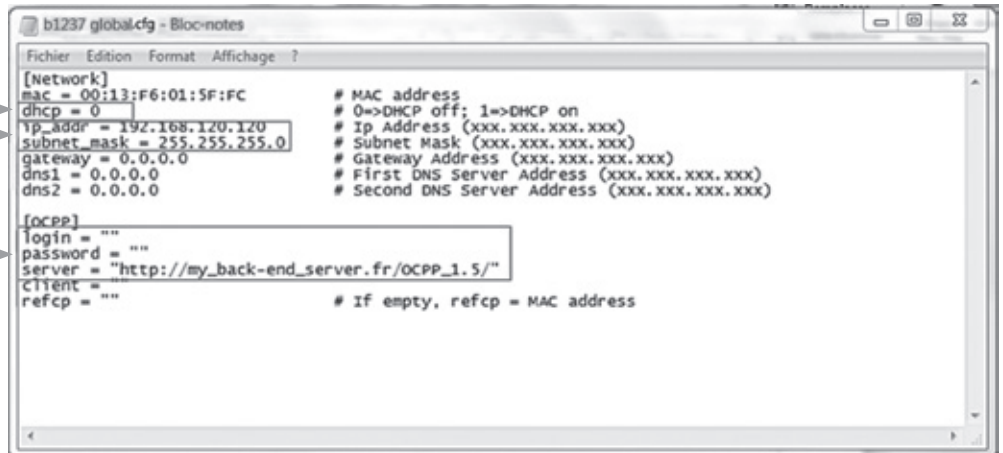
b1237 global.cfg - Bloc-notes

Fichier Edition Format Affichage ?

[Network]
mac = 00:13:F6:01:5F:FC # MAC address
dhcp = 0 # 0=>DHCP off; 1=>DHCP on
ip_addr = 192.168.120.120 # Ip Address (xxx.xxx.xxx.xxx)
subnet_mask = 255.255.255.0 # Subnet Mask (xxx.xxx.xxx.xxx)
gateway = 0.0.0.0 # Gateway Address (xxx.xxx.xxx.xxx)
dns1 = 0.0.0.0 # First DNS Server Address (xxx.xxx.xxx.xxx)
dns2 = 0.0.0.0 # Second DNS Server Address (xxx.xxx.xxx.xxx)

[OCPP]
login = ""
password = ""
server = "http://my_back-end_server.fr/OCPP_1.5/"
client = ""
refcp = "" # If empty, refcp = MAC address